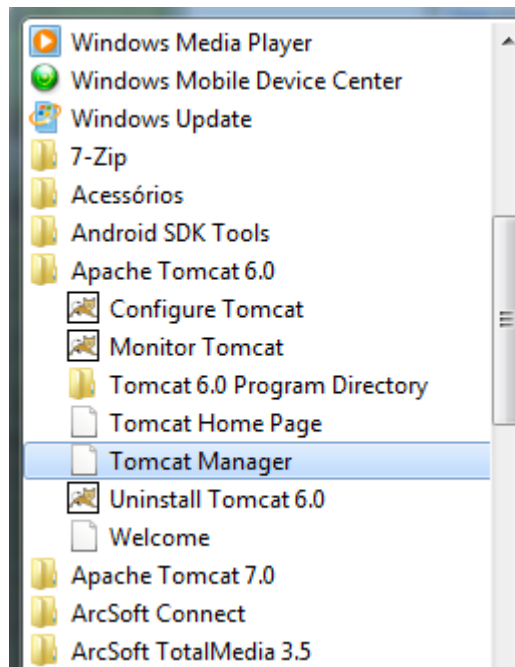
Windows Media Player
Windows Mobile Device Center
Windows Update
7-Zip
Acessórios
Android SDK Tools
Apache Tomcat 6.0
Configure Tomcat
Monitor Tomcat
Tomcat 6.0 Program Directory
Tomcat Home Page
Tomcat Manager
Uninstall Tomcat 6.0
Welcome
Apache Tomcat 7.0
ArcSoft Connect
ArcSoft TotalMedia 3.5